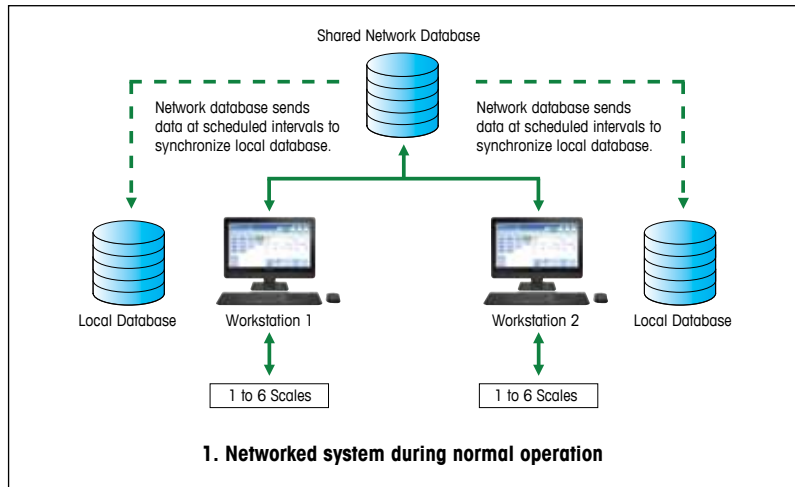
Shared Network Database

Network database sends data at scheduled intervals to synchronize local database.

Network database sends data at scheduled intervals to synchronize local database.

Local Database

Workstation 1

Workstation 2

Local Database

1 to 6 Scales

1 to 6 Scales

1. Networked system during normal operation